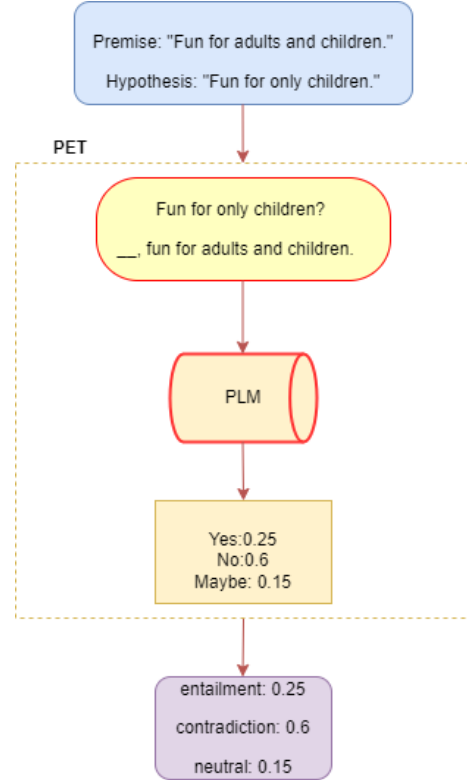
Premise: "Fun for adults and children."

Hypothesis: "Fun for only children."

PET

Fun for only children?

__, fun for adults and children.

PLM

Yes:0.25
No:0.6
Maybe: 0.15

entailment: 0.25

contradiction: 0.6

neutral: 0.15